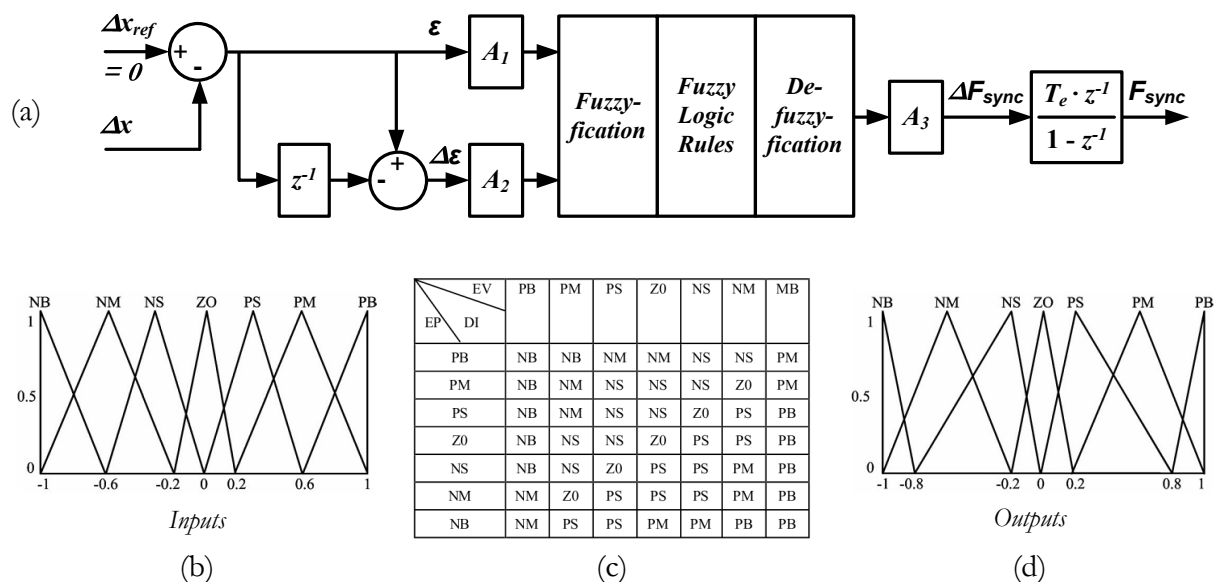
(a)

$\Delta x_{ref}$ $= 0$

$\Delta x$

+ -

$\varepsilon$

$A_1$

$z^{-1}$

- +

$\Delta\varepsilon$

$A_2$

Fuzzy-fication

Fuzzy Logic Rules

De-fuzzy-fication

$A_3$

$\Delta F_{sync}$

$\frac{T_e \cdot z^{-1}}{1 - z^{-1}}$

$F_{sync}$

NB NM NS ZO PS PM PB

1

0.5

0

-1 -0.6 -0.2 0 0.2 0.6 1

Inputs

(b)

| EV / EP DI | PB | PM | PS | Z0 | NS | NM | MB |
|---|---|---|---|---|---|---|---|
| PB | NB | NB | NM | NM | NS | NS | PM |
| PM | NB | NM | NS | NS | NS | Z0 | PM |
| PS | NB | NM | NS | NS | Z0 | PS | PB |
| Z0 | NB | NS | NS | Z0 | PS | PS | PB |
| NS | NB | NS | Z0 | PS | PS | PM | PB |
| NM | NM | Z0 | PS | PS | PS | PM | PB |
| NB | NM | PS | PS | PM | PM | PB | PB |

(c)

NB NM NS ZO PS PM PB

1

0.5

0

-1 -0.8 -0.2 0 0.2 0.8 1

Outputs

(d)